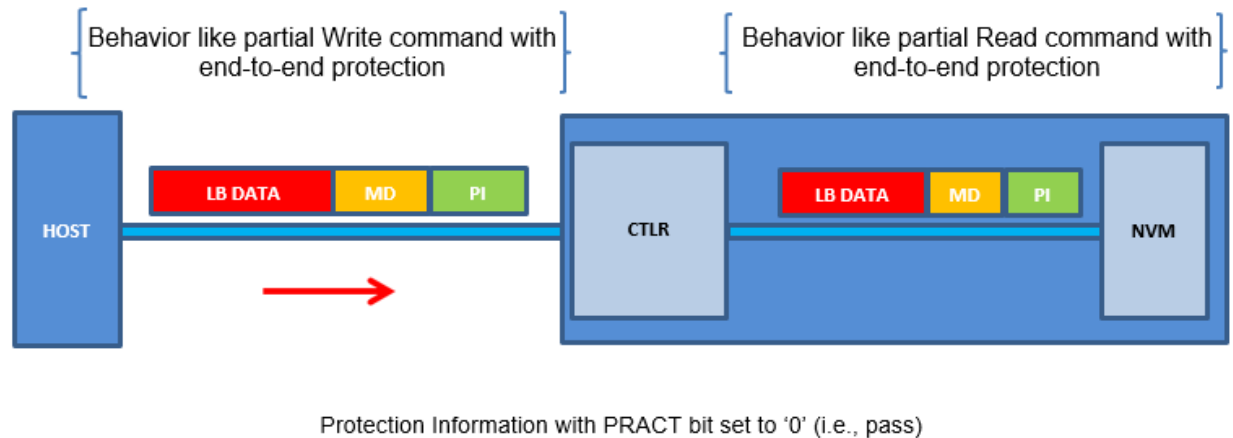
Behavior like partial Write command with end-to-end protection

Behavior like partial Read command with end-to-end protection

HOST

LB DATA

MD

PI

CTLR

LB DATA

MD

PI

NVM

Protection Information with PRACT bit set to ‘0’ (i.e., pass)